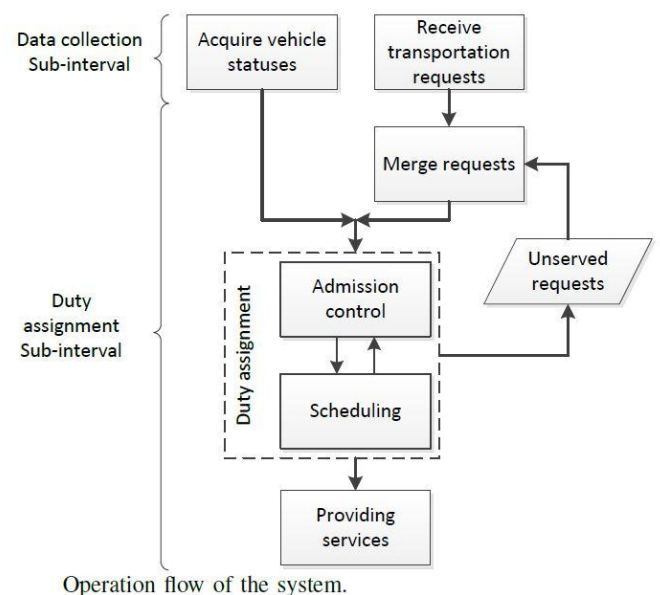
Data collection
Sub-interval

Acquire vehicle statuses

Receive transportation requests

Merge requests

Duty assignment
Sub-interval

Duty assignment

Admission control

Unserved requests

Scheduling

Providing services

Operation flow of the system.